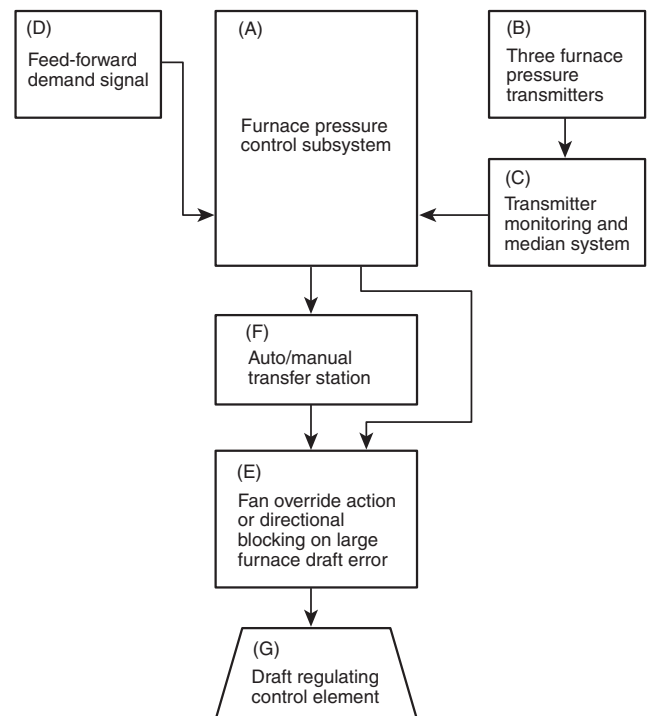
(D)
Feed-forward demand signal

(A)
Furnace pressure control subsystem

(B)
Three furnace pressure transmitters

(C)
Transmitter monitoring and median system

(F)
Auto/manual transfer station

(E)
Fan override action or directional blocking on large furnace draft error

(G)
Draft regulating control element